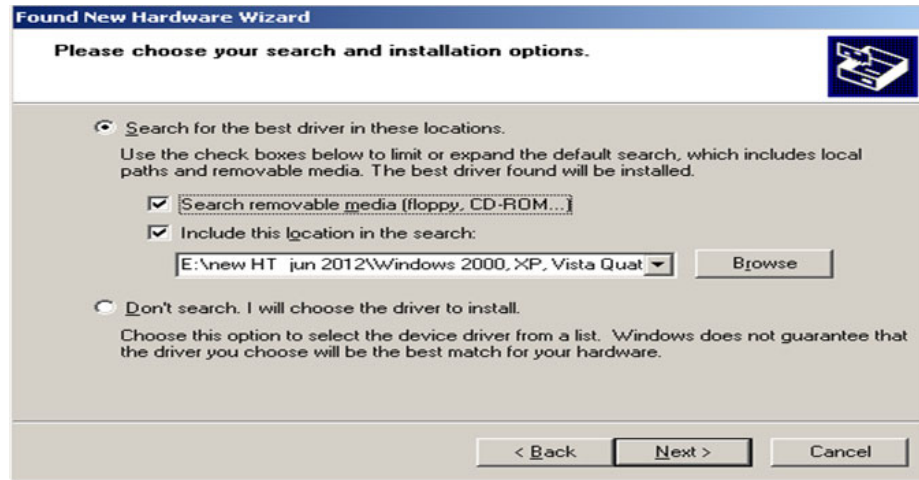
Found New Hardware Wizard

Please choose your search and installation options.

Search for the best driver in these locations.

Use the check boxes below to limit or expand the default search, which includes local paths and removable media. The best driver found will be installed.

Search removable media (floppy, CD-ROM...)

Include this location in the search:

E:\new HT jun 2012\Windows 2000, XP, Vista Quat

Browse

Don't search. I will choose the driver to install.

Choose this option to select the device driver from a list. Windows does not guarantee that the driver you choose will be the best match for your hardware.

< Back

Next >

Cancel